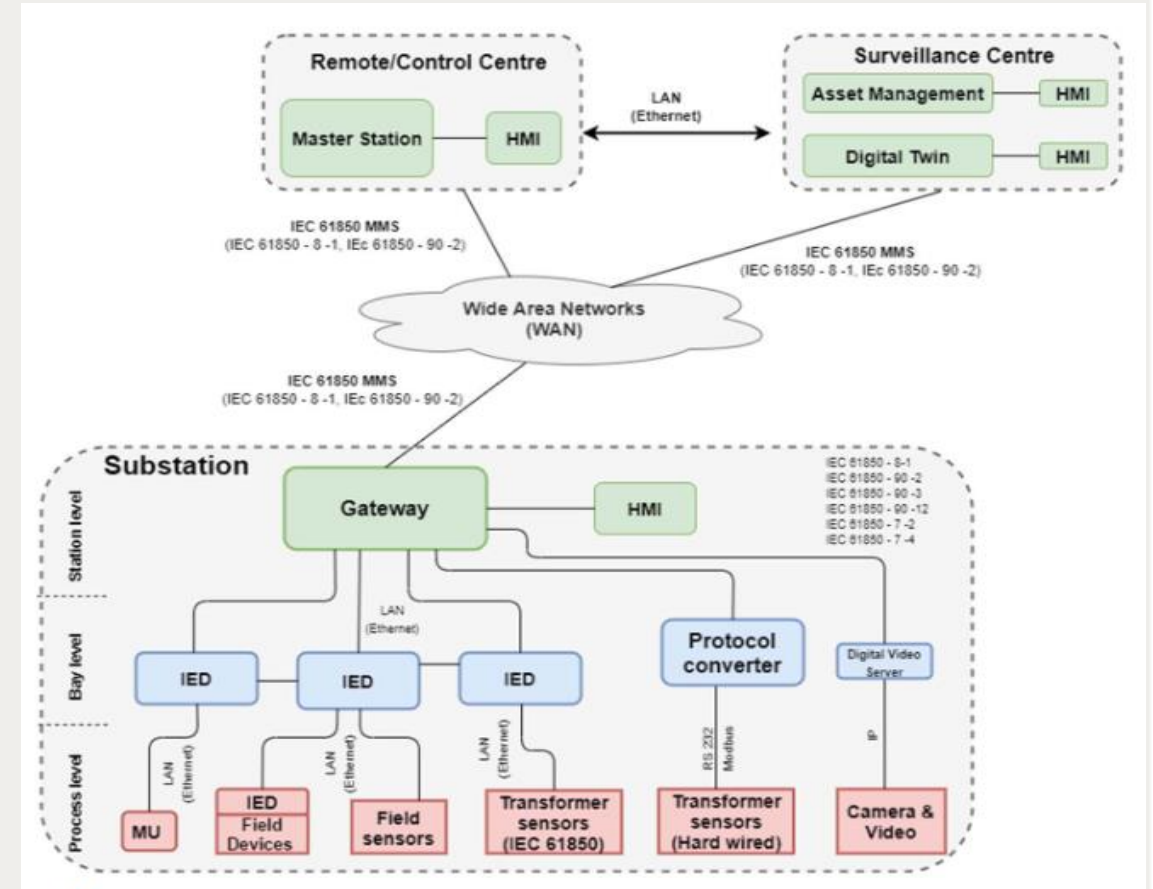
Remote/Control Centre

Master Station

HMI

LAN
(Ethernet)

Surveillance Centre

Asset Management

HMI

Digital Twin

HMI

IEC 61850 MMS
(IEC 61850 - 8 -1, IEc 61850 - 90 -2)

IEC 61850 MMS
(IEC 61850 - 8 -1, IEc 61850 - 90 -2)

Wide Area Networks
(WAN)

IEC 61850 MMS
(IEC 61850 - 8 -1, IEc 61850 - 90 -2)

Substation

Station level

Gateway

HMI

IEC 61850 - 8-1
IEC 61850 - 90 -2
IEC 61850 - 90 -3
IEC 61850 - 90 -12
IEC 61850 - 7 -2
IEC 61850 - 7 -4

Bay level

LAN
(Ethernet)

IED

IED

IED

Protocol converter

Digital Video Server

Process level

LAN
(Ethernet)

LAN
(Ethernet)

LAN
(Ethernet)

RS 232
Modbus

IP

MU

IED
Field Devices

Field sensors

Transformer sensors
(IEC 61850)

Transformer sensors
(Hard wired)

Camera & Video